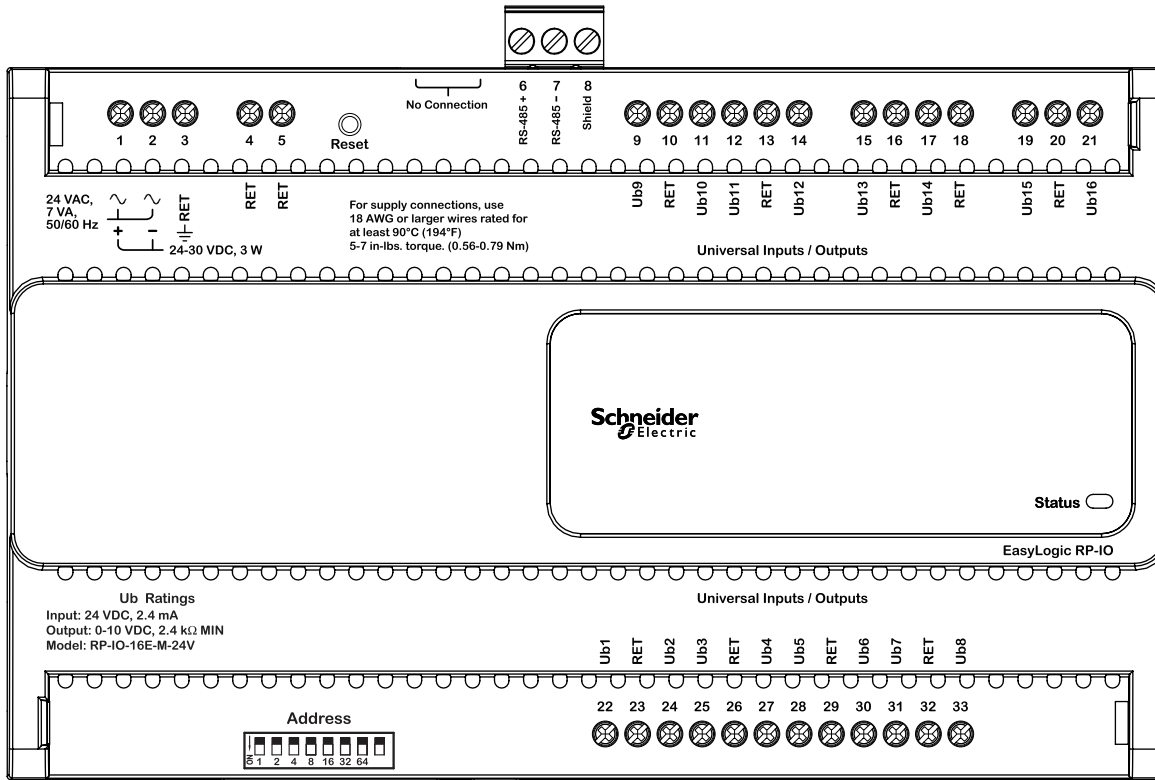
1 2 3 4 5

Reset

No Connection

6 RS-485 +
7 RS-485 –
8 Shield

9 10 11 12 13 14 15 16 17 18 19 20 21

24 VAC, 7 VA, 50/60 Hz

+ –

RET

24-30 VDC, 3 W

RET RET

For supply connections, use 18 AWG or larger wires rated for at least 90°C (194°F) 5-7 in-lbs. torque. (0.56-0.79 Nm)

Ub9 RET Ub10 Ub11 RET Ub12 Ub13 RET Ub14 RET Ub15 RET Ub16

Universal Inputs / Outputs

Schneider Electric

Status

EasyLogic RP-IO

Ub Ratings
Input: 24 VDC, 2.4 mA
Output: 0-10 VDC, 2.4 k$\Omega$ MIN
Model: RP-IO-16E-M-24V

Universal Inputs / Outputs

Ub1 RET Ub2 Ub3 RET Ub4 Ub5 RET Ub6 Ub7 RET Ub8

22 23 24 25 26 27 28 29 30 31 32 33

Address

ON 1 2 4 8 16 32 64